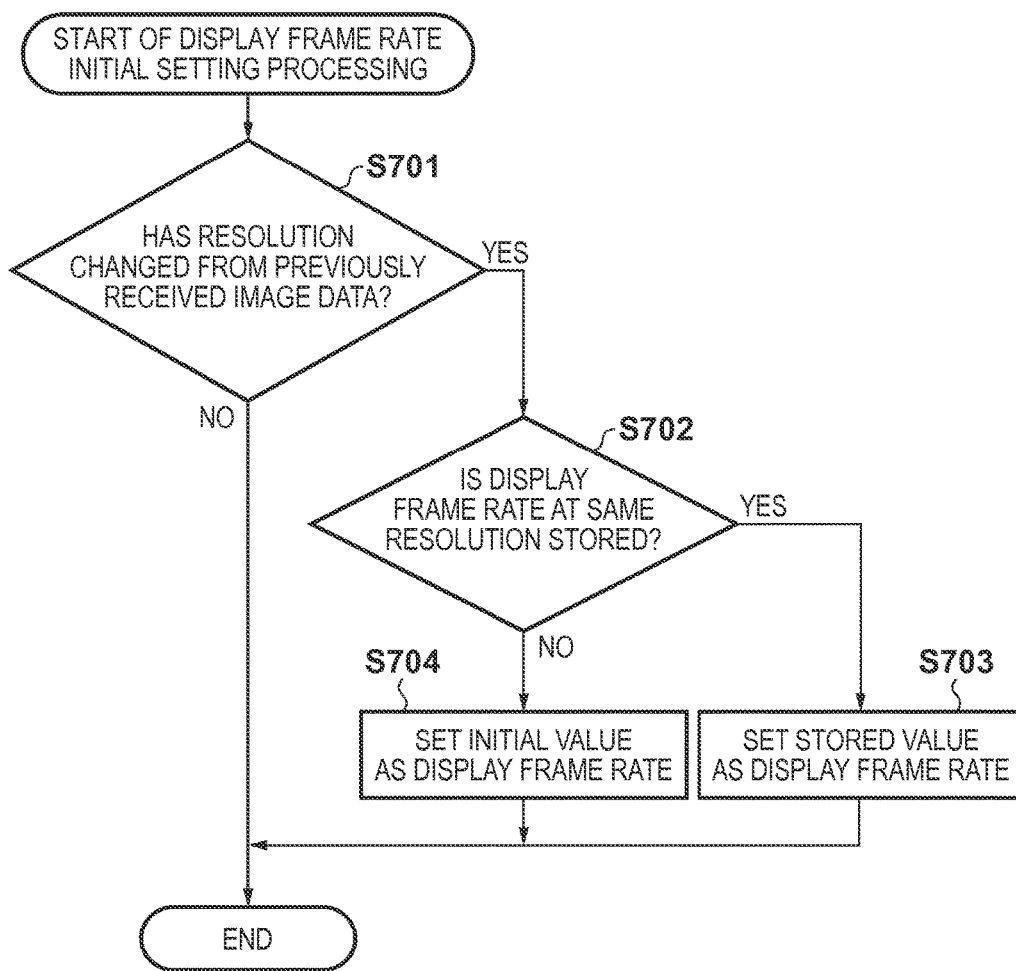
START OF DISPLAY FRAME RATE INITIAL SETTING PROCESSING

S701

HAS RESOLUTION CHANGED FROM PREVIOUSLY RECEIVED IMAGE DATA?

YES

NO

S702

IS DISPLAY FRAME RATE AT SAME RESOLUTION STORED?

YES

NO

S704

SET INITIAL VALUE AS DISPLAY FRAME RATE

S703

SET STORED VALUE AS DISPLAY FRAME RATE

END